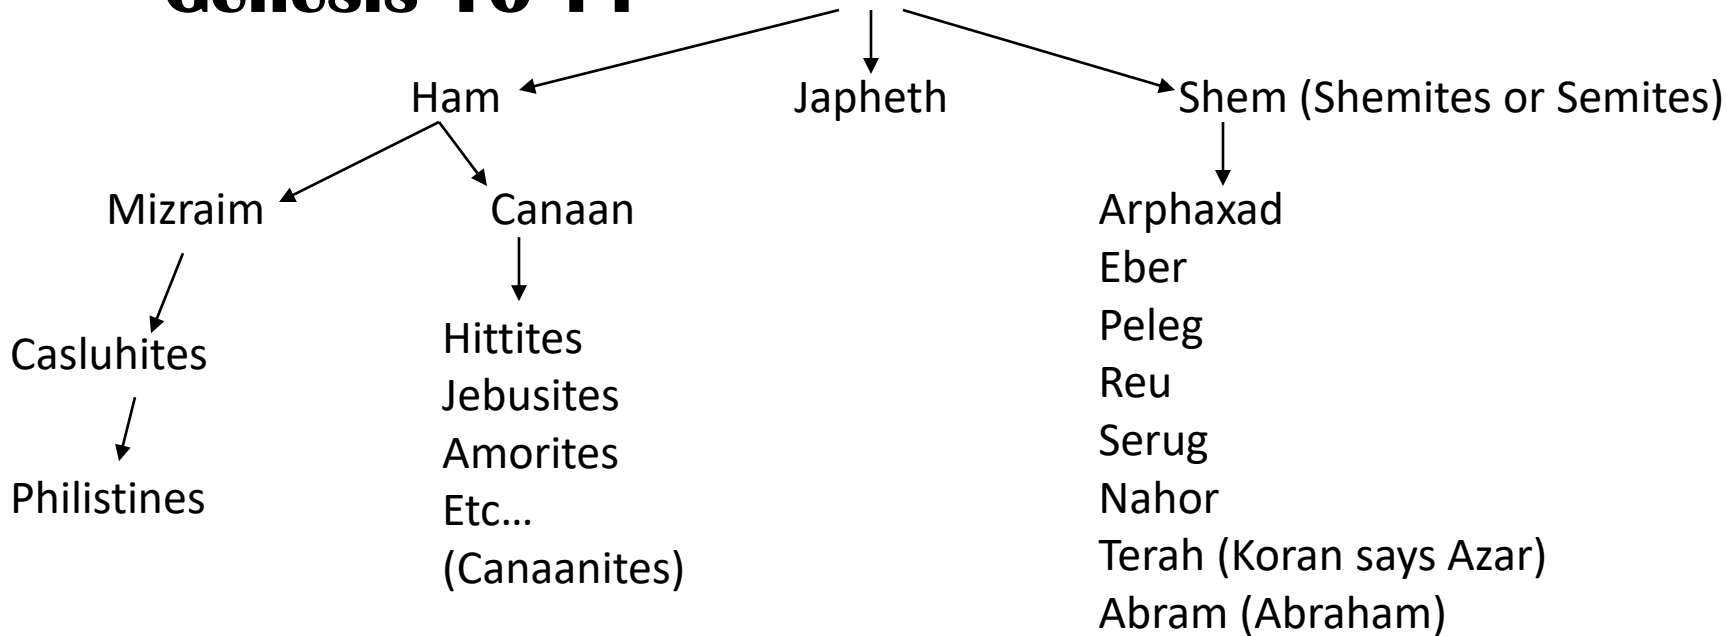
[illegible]

Ham

Japheth

Shem (Shemites or Semites)

Mizraim

Canaan

Casluhites

Philistines

Hittites
Jebusites
Amorites
Etc…
(Canaanites)

Arphaxad
Eber
Peleg
Reu
Serug
Nahor
Terah (Koran says Azar)
Abram (Abraham)